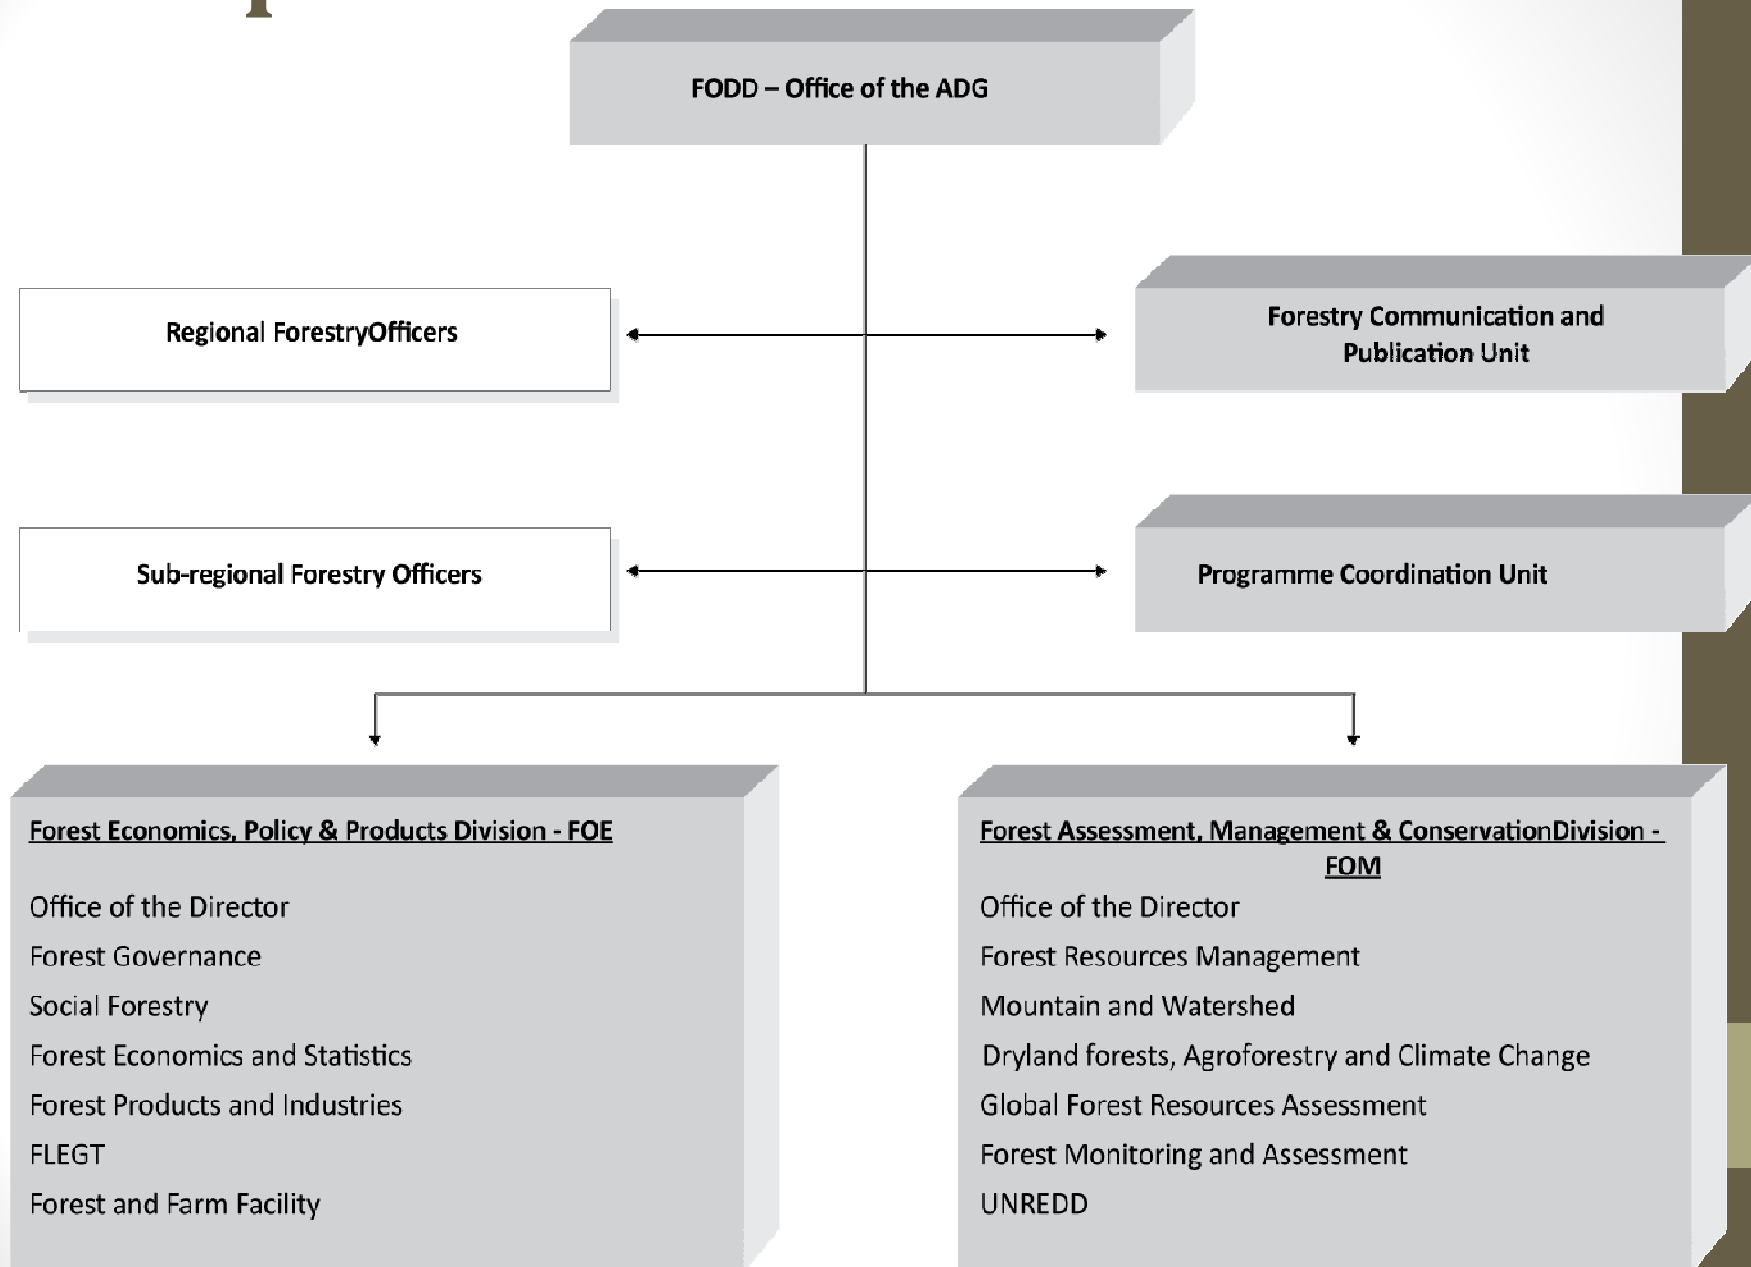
FODD – Office of the ADG

Regional ForestryOfficers

Forestry Communication and Publication Unit

Sub-regional Forestry Officers

Programme Coordination Unit

Forest Economics, Policy & Products Division - FOE

Office of the Director
Forest Governance
Social Forestry
Forest Economics and Statistics
Forest Products and Industries
FLEGT
Forest and Farm Facility

Forest Assessment, Management & ConservationDivision - FOM

Office of the Director
Forest Resources Management
Mountain and Watershed
Dryland forests, Agroforestry and Climate Change
Global Forest Resources Assessment
Forest Monitoring and Assessment
UNREDD